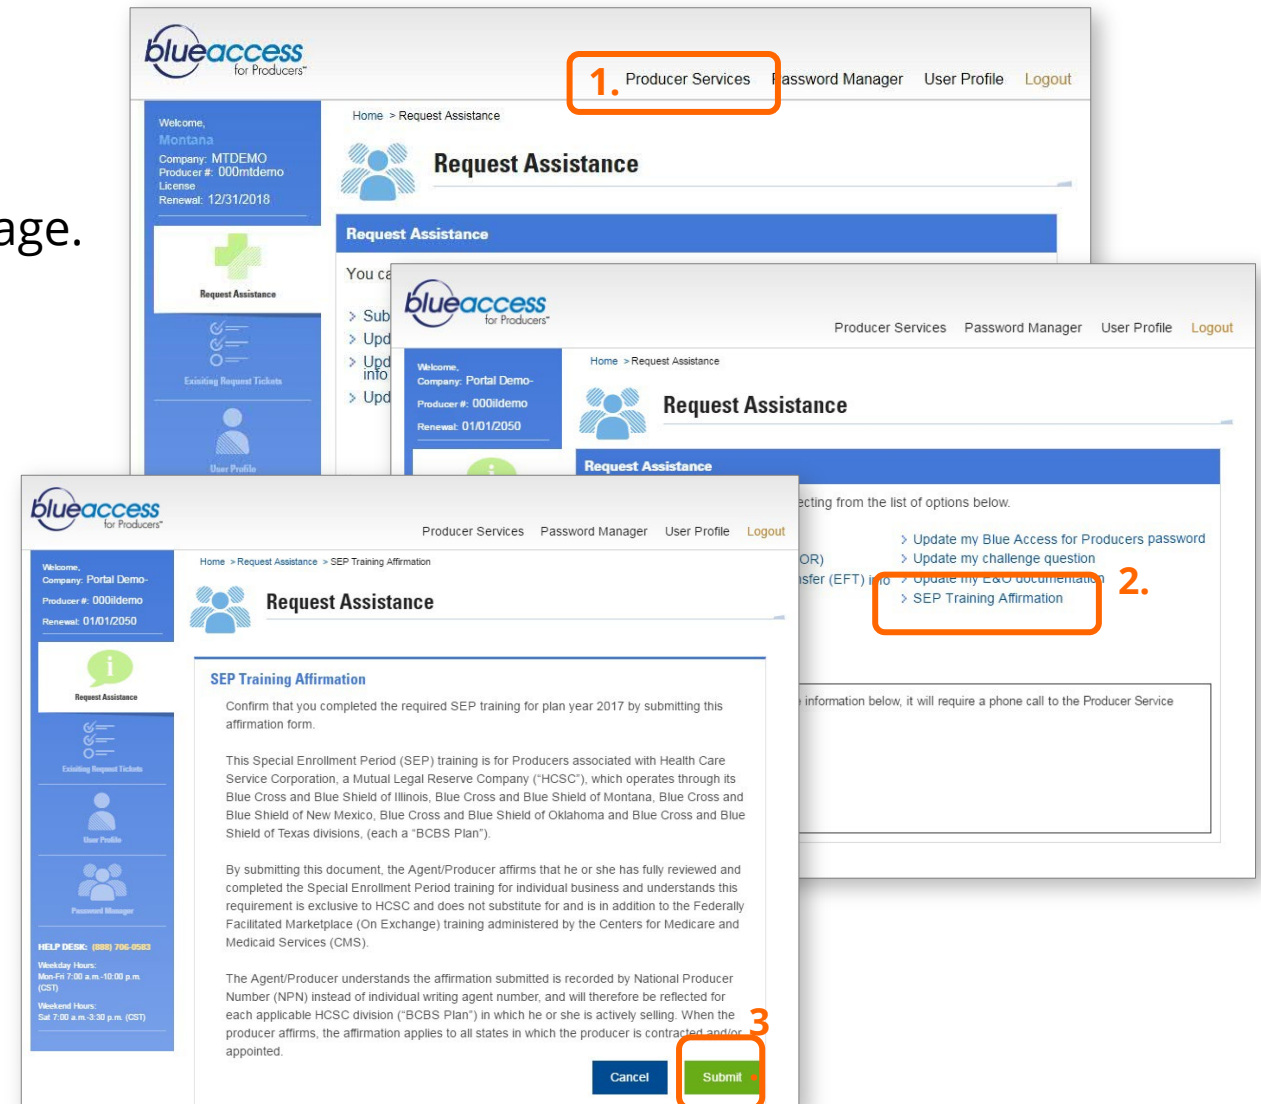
age.

blueaccess for Producers

1. Producer Services Password Manager User Profile Logout

Welcome, Montana
Company: MTDEMO
Producer #: 000mtdemo
License Renewal: 12/31/2018

Request Assistance
Existing Request Tickets
User Profile

Home > Request Assistance

Request Assistance

Request Assistance

You ca

Sub
Upd
Upd info
Upd

blueaccess for Producers

Producer Services Password Manager User Profile Logout

Welcome,
Company: Portal Demo-
Producer #: 000ildemo
Renewal: 01/01/2050

Home > Request Assistance

Request Assistance

Request Assistance

ecting from the list of options below.

OR)
sfer (EFT) info

Update my Blue Access for Producers password
Update my challenge question
Update my E&O documentation
SEP Training Affirmation

2.

information below, it will require a phone call to the Producer Service

blueaccess for Producers

Producer Services Password Manager User Profile Logout

Welcome,
Company: Portal Demo-
Producer #: 000ildemo
Renewal: 01/01/2050

Request Assistance
Existing Request Tickets
User Profile
Password Manager

HELP DESK: (888) 706-0583
Weekday Hours: Mon-Fri 7:00 a.m.-10:00 p.m. (CST)
Weekend Hours: Sat 7:00 a.m.-3:30 p.m. (CST)

Home > Request Assistance > SEP Training Affirmation

Request Assistance

SEP Training Affirmation

Confirm that you completed the required SEP training for plan year 2017 by submitting this affirmation form.

This Special Enrollment Period (SEP) training is for Producers associated with Health Care Service Corporation, a Mutual Legal Reserve Company ("HCSC"), which operates through its Blue Cross and Blue Shield of Illinois, Blue Cross and Blue Shield of Montana, Blue Cross and Blue Shield of New Mexico, Blue Cross and Blue Shield of Oklahoma and Blue Cross and Blue Shield of Texas divisions, (each a "BCBS Plan").

By submitting this document, the Agent/Producer affirms that he or she has fully reviewed and completed the Special Enrollment Period training for individual business and understands this requirement is exclusive to HCSC and does not substitute for and is in addition to the Federally Facilitated Marketplace (On Exchange) training administered by the Centers for Medicare and Medicaid Services (CMS).

The Agent/Producer understands the affirmation submitted is recorded by National Producer Number (NPN) instead of individual writing agent number, and will therefore be reflected for each applicable HCSC division ("BCBS Plan") in which he or she is actively selling. When the producer affirms, the affirmation applies to all states in which the producer is contracted and/or appointed.

3

Cancel Submit